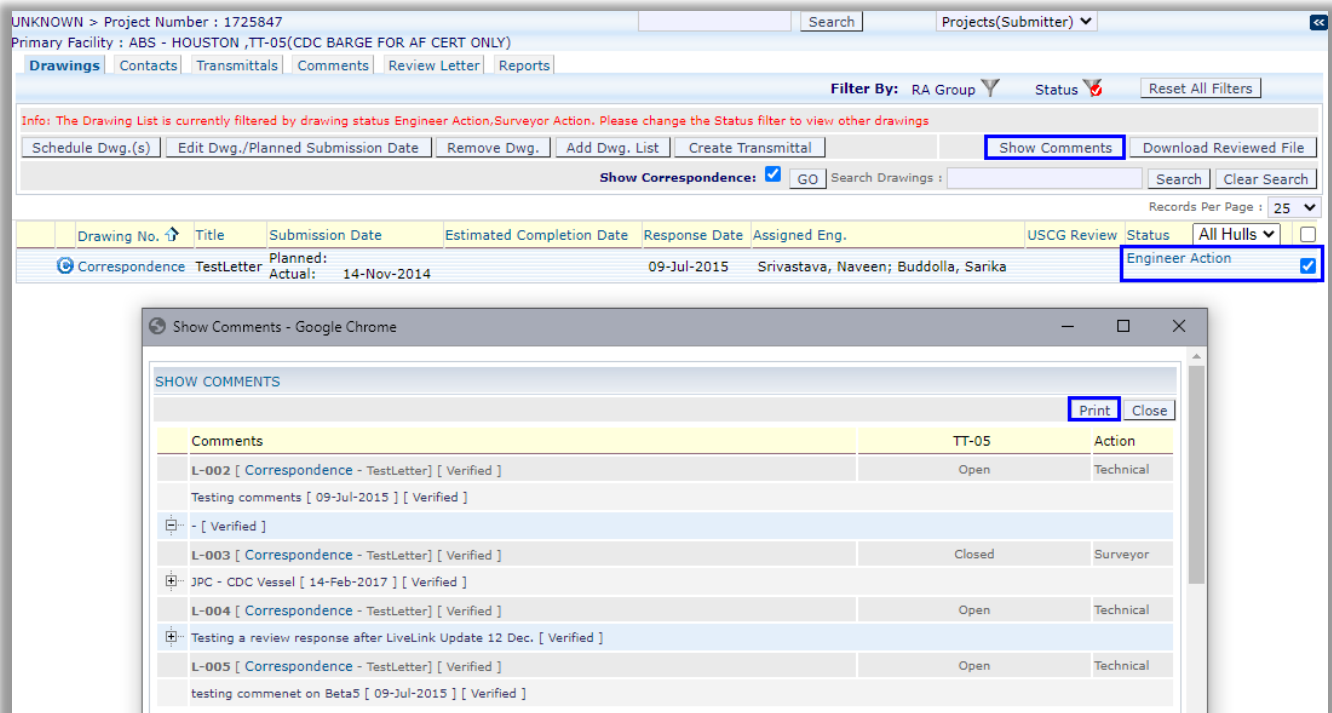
UNKNOWN > Project Number : 1725847
Primary Facility : ABS - HOUSTON ,TT-05(CDC BARGE FOR AF CERT ONLY)

Search Projects(Submitter) «

Drawings Contacts Transmittals Comments Review Letter Reports

Filter By: RA Group Status Reset All Filters

Info: The Drawing List is currently filtered by drawing status Engineer Action,Surveyor Action. Please change the Status filter to view other drawings

Schedule Dwg.(s) Edit Dwg./Planned Submission Date Remove Dwg. Add Dwg. List Create Transmittal Show Comments Download Reviewed File

Show Correspondence: GO Search Drawings : Search Clear Search

Records Per Page : 25

| | Drawing No. | Title | Submission Date | Estimated Completion Date | Response Date | Assigned Eng. | USCG Review | Status | All Hulls |
|---|---|---|---|---|---|---|---|---|---|
| | Correspondence | TestLetter | Planned: Actual: 14-Nov-2014 | | 09-Jul-2015 | Srivastava, Naveen; Buddolla, Sarika | | Engineer Action | |

Show Comments - Google Chrome

SHOW COMMENTS

Print Close

| Comments | TT-05 | Action |
|---|---|---|
| L-002 [ Correspondence - TestLetter] [ Verified ] | Open | Technical |
| Testing comments [ 09-Jul-2015 ] [ Verified ] | | |
| - [ Verified ] | | |
| L-003 [ Correspondence - TestLetter] [ Verified ] | Closed | Surveyor |
| JPC - CDC Vessel [ 14-Feb-2017 ] [ Verified ] | | |
| L-004 [ Correspondence - TestLetter] [ Verified ] | Open | Technical |
| Testing a review response after LiveLink Update 12 Dec. [ Verified ] | | |
| L-005 [ Correspondence - TestLetter] [ Verified ] | Open | Technical |
| testing commenet on Beta5 [ 09-Jul-2015 ] [ Verified ] | | |